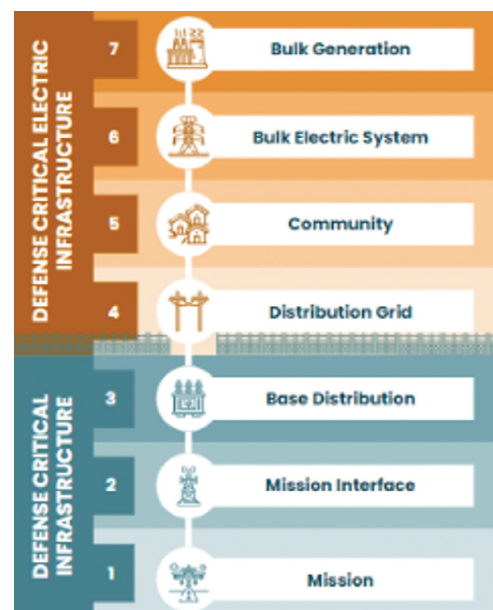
DEFENSE CRITICAL ELECTRIC INFRASTRUCTURE

7 Bulk Generation

6 Bulk Electric System

5 Community

4 Distribution Grid

DEFENSE CRITICAL INFRASTRUCTURE

3 Base Distribution

2 Mission Interface

1 Mission